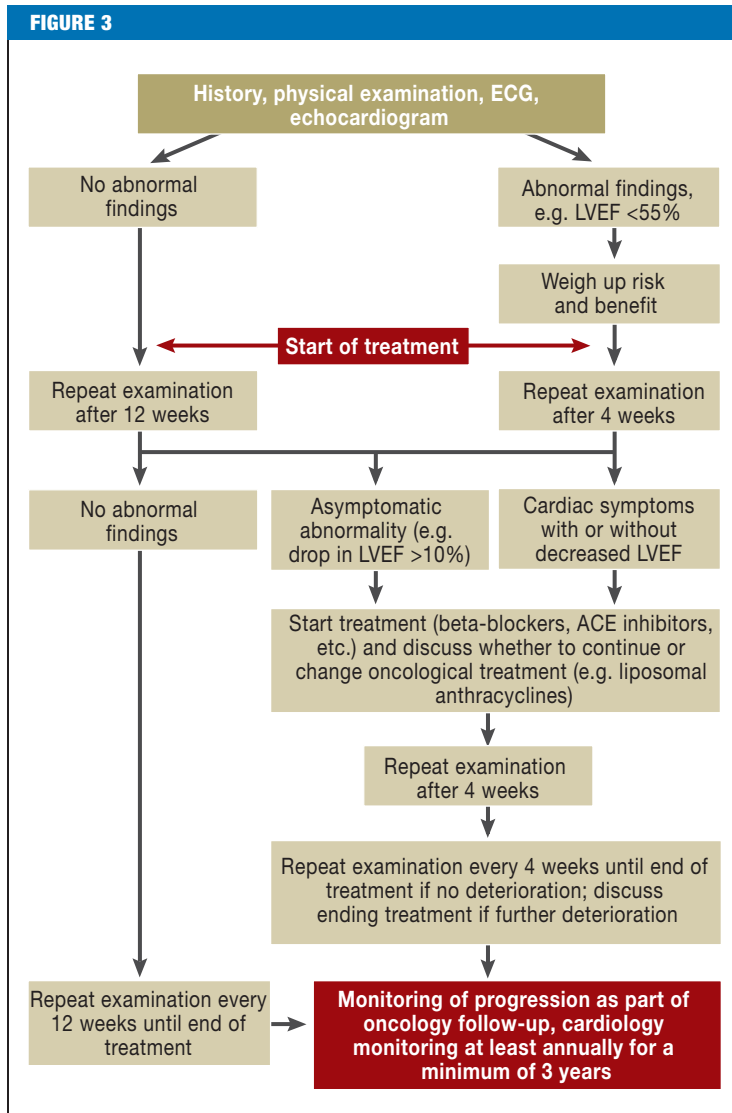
FIGURE 3

History, physical examination, ECG, echocardiogram

No abnormal findings

Abnormal findings, e.g. LVEF <55%

Weigh up risk and benefit

Start of treatment

Repeat examination after 12 weeks

Repeat examination after 4 weeks

No abnormal findings

Asymptomatic abnormality (e.g. drop in LVEF >10%)

Cardiac symptoms with or without decreased LVEF

Start treatment (beta-blockers, ACE inhibitors, etc.) and discuss whether to continue or change oncological treatment (e.g. liposomal anthracyclines)

Repeat examination after 4 weeks

Repeat examination every 4 weeks until end of treatment if no deterioration; discuss ending treatment if further deterioration

Repeat examination every 12 weeks until end of treatment

Monitoring of progression as part of oncology follow-up, cardiology monitoring at least annually for a minimum of 3 years